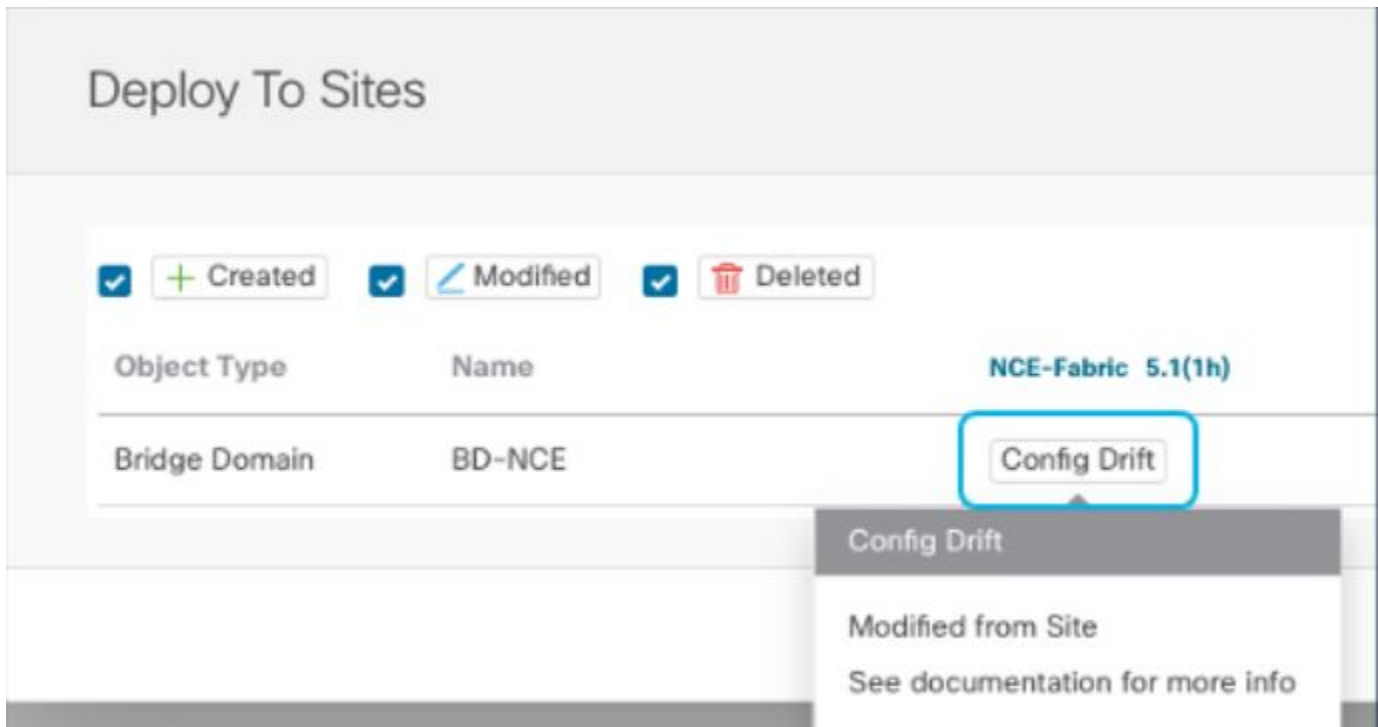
Deploy To Sites

+ Created
Modified
Deleted

| Object Type | Name | NCE-Fabric 5.1(1h) |
|---|---|---|
| Bridge Domain | BD-NCE | Config Drift |

Config Drift

Modified from Site

See documentation for more info